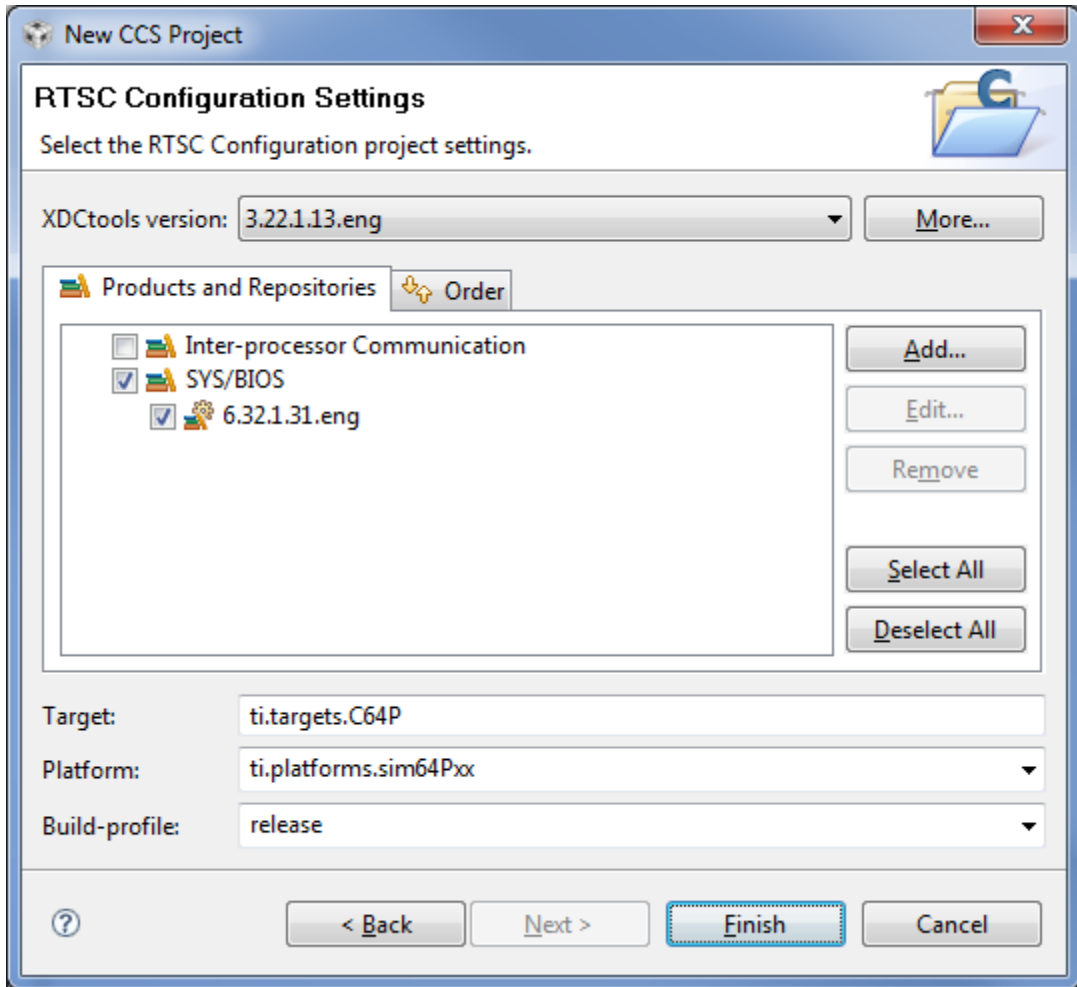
New CCS Project

RTSC Configuration Settings

Select the RTSC Configuration project settings.

XDCtools version: 3.22.1.13.eng

More...

Products and Repositories

Order

Inter-processor Communication

SYS/BIOS

6.32.1.31.eng

Add...

Edit...

Remove

Select All

Deselect All

Target: ti.targets.C64P

Platform: ti.platforms.sim64Pxx

Build-profile: release

?

< Back

Next >

Finish

Cancel